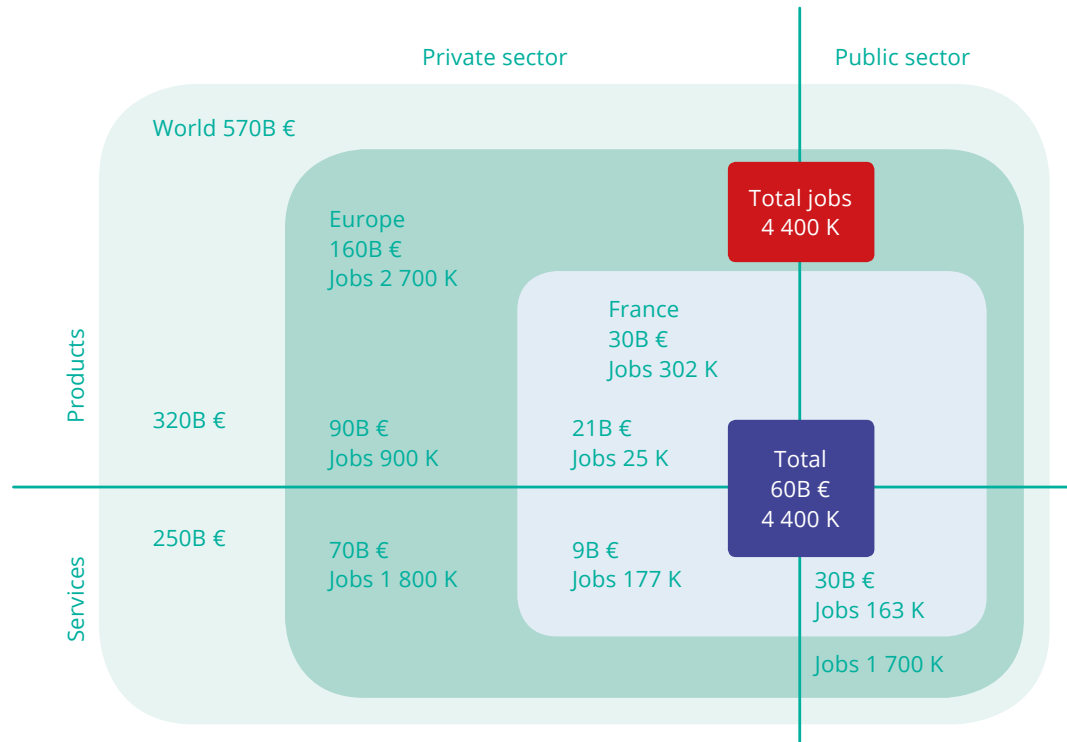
Private sector

Public sector

World 570B €

Total jobs
4 400 K

Europe
160B €
Jobs 2 700 K

France
30B €
Jobs 302 K

Products

320B €

90B €
Jobs 900 K

21B €
Jobs 25 K

Total
60B €
4 400 K

250B €

70B €
Jobs 1 800 K

9B €
Jobs 177 K

30B €
Jobs 163 K

Services

Jobs 1 700 K